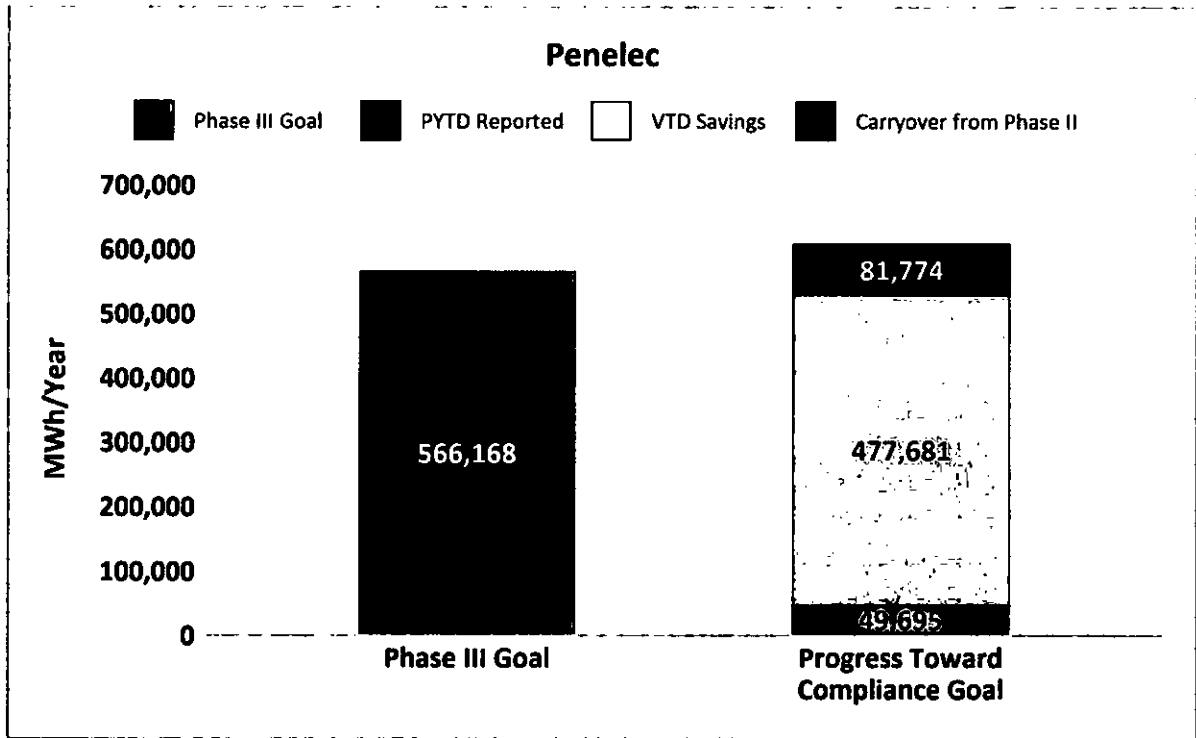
Penelec

Phase III Goal
PYTD Reported
VTD Savings
Carryover from Phase II

700,000
600,000
500,000
400,000
300,000
200,000
100,000
0

MWh/Year

566,168

81,774
477,681
49,695

Phase III Goal
Progress Toward Compliance Goal